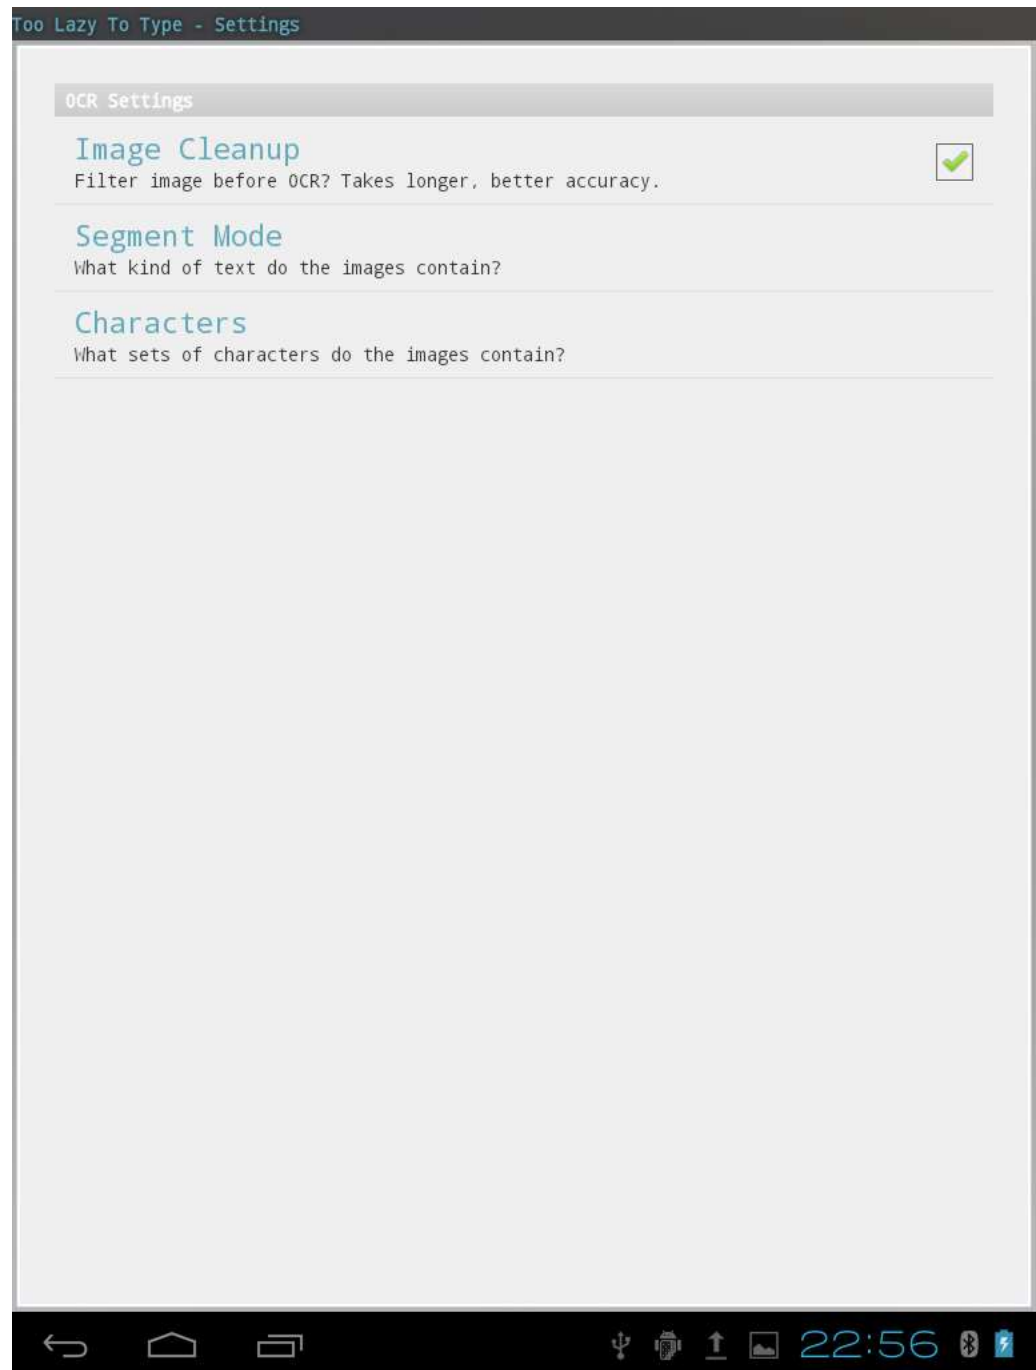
Too Lazy To Type - Settings

OCR Settings

Image Cleanup
Filter image before OCR? Takes longer, better accuracy.

Segment Mode
What kind of text do the images contain?

Characters
What sets of characters do the images contain?

22:56